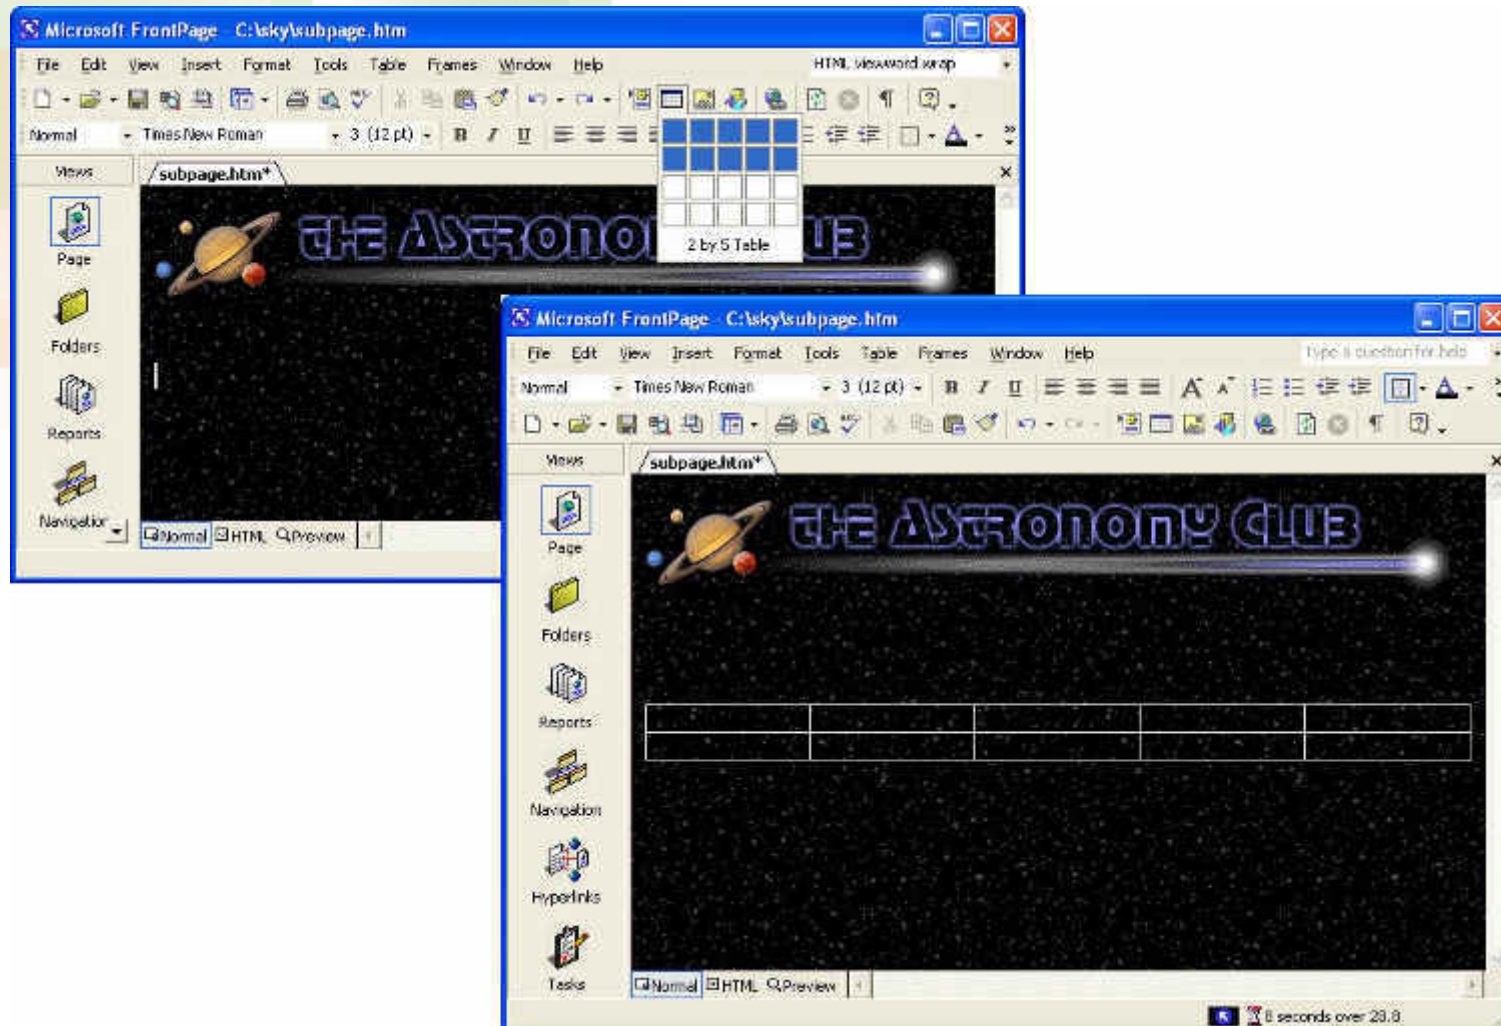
Microsoft FrontPage - C:\sky\subpage.htm

File Edit View Insert Format Tools Table Frames Window Help

HTML viewword wrap

Normal Times New Roman 3 (12 pt)

Views

subpage.htm*

Page

Folders

Reports

Navigation

THE ASTRONOMY CLUB

2 by 5 Table

Normal HTML Preview

Microsoft FrontPage - C:\sky\subpage.htm

File Edit View Insert Format Tools Table Frames Window Help

Type a question for help

Normal Times New Roman 3 (12 pt)

Views

subpage.htm*

Page

Folders

Reports

Navigation

Hyperlinks

Tasks

THE ASTRONOMY CLUB

Normal HTML Preview

8 seconds over 28.8